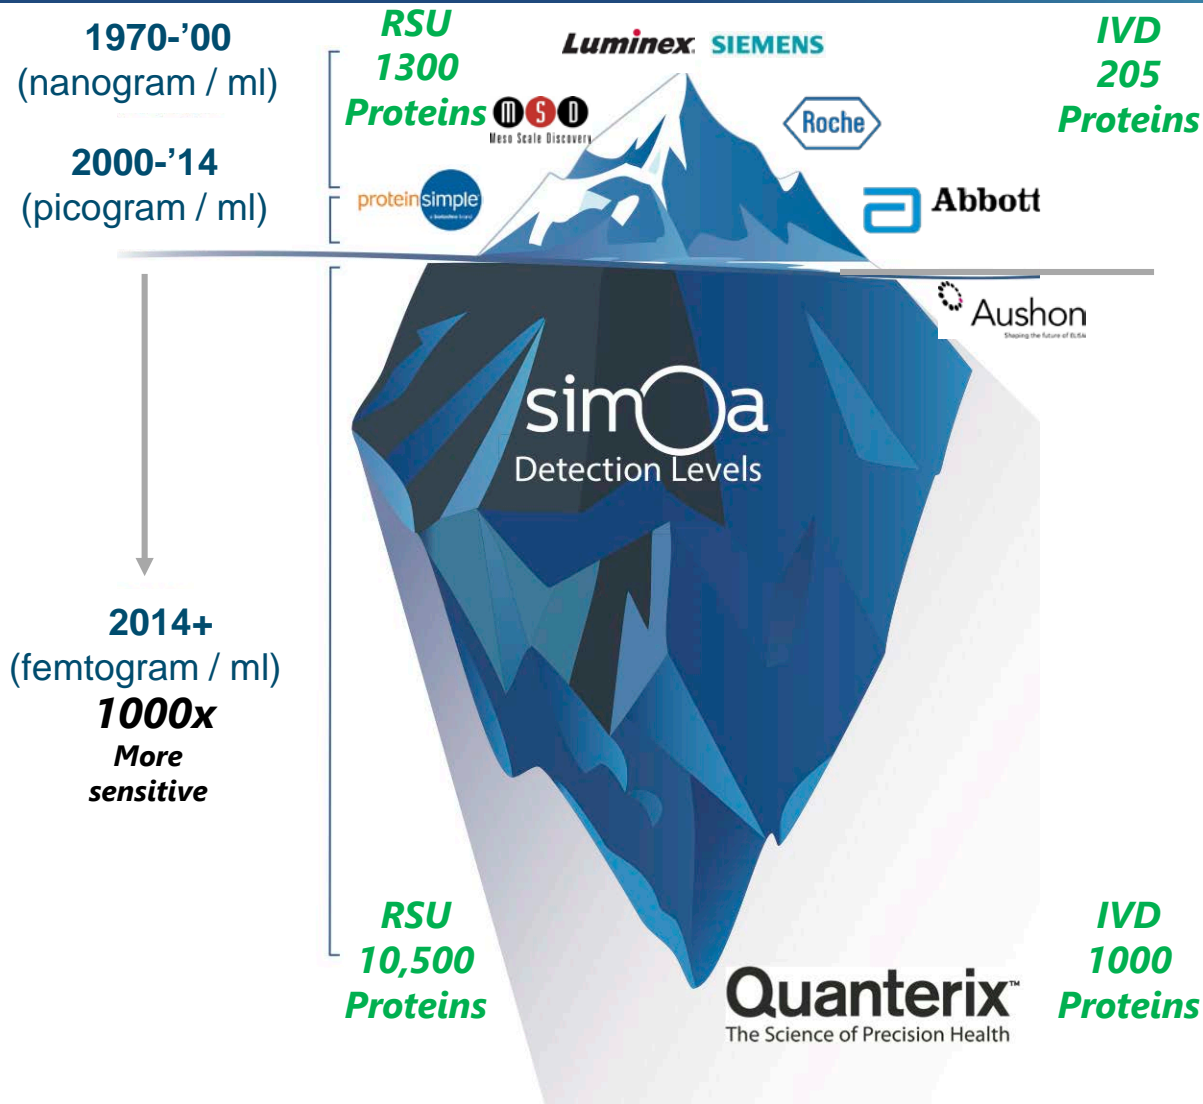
1970-'00
(nanogram / ml)

2000-'14
(picogram / ml)

RSU
1300
Proteins

Luminex SIEMENS

MSD
Meso Scale Discovery

Roche

IVD
205
Proteins

proteinsimple

Abbott

Aushon

simoa
Detection Levels

2014+
(femtogram / ml)
1000x
More
sensitive

RSU
10,500
Proteins

Quanterix™
The Science of Precision Health

IVD
1000
Proteins